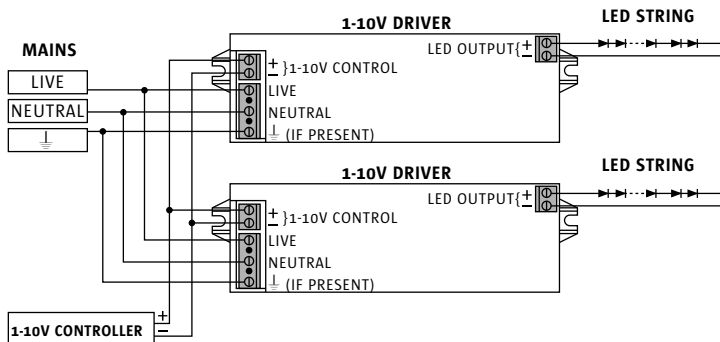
1-10V DRIVER

LED STRING

MAINS

LIVE

NEUTRAL

⏚

LED OUTPUT{ + −

+ − }1-10V CONTROL

LIVE

NEUTRAL

⏚ (IF PRESENT)

1-10V DRIVER

LED STRING

LED OUTPUT{ + −

+ − }1-10V CONTROL

LIVE

NEUTRAL

⏚ (IF PRESENT)

1-10V CONTROLLER + −